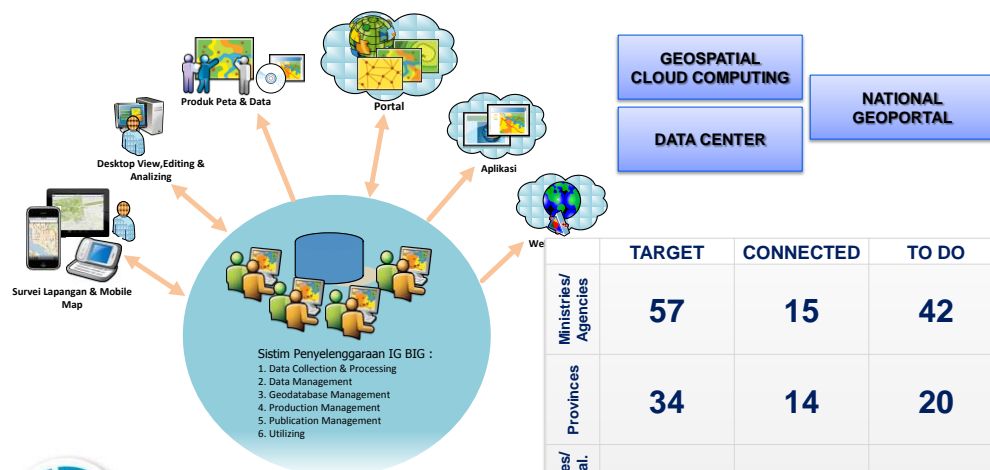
Produk Peta & Data

Portal

Aplikasi

Desktop View,Editing & Analizing

Survei Lapangan & Mobile Map

We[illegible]

Sistim Penyelenggaraan IG BIG :
1. Data Collection & Processing
2. Data Management
3. Geodatabase Management
4. Production Management
5. Publication Management
6. Utilizing

GEOSPATIAL CLOUD COMPUTING

DATA CENTER

NATIONAL GEOPORTAL

| | TARGET | CONNECTED | TO DO |
|---|---|---|---|
| Ministries/ Agencies | 57 | 15 | 42 |
| Provinces | 34 | 14 | 20 |
| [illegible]es/ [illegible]al. | | | |